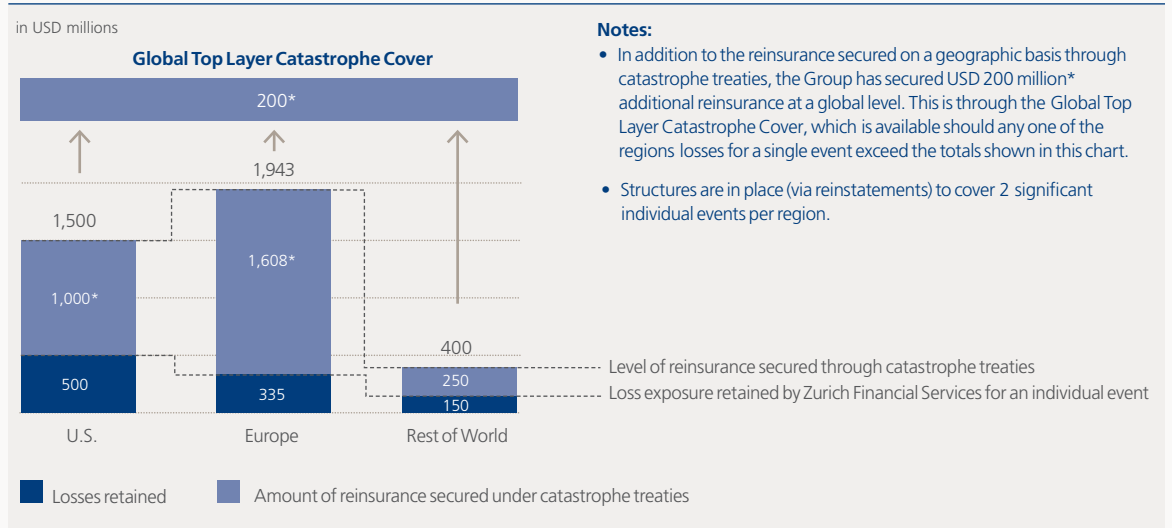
in USD millions

Global Top Layer Catastrophe Cover

200*

1,943

1,500

1,608*

1,000*

400

500

335

250

150

U.S.

Europe

Rest of World

Level of reinsurance secured through catastrophe treaties

Loss exposure retained by Zurich Financial Services for an individual event

Notes:

• In addition to the reinsurance secured on a geographic basis through catastrophe treaties, the Group has secured USD 200 million* additional reinsurance at a global level. This is through the Global Top Layer Catastrophe Cover, which is available should any one of the regions losses for a single event exceed the totals shown in this chart.

• Structures are in place (via reinstatements) to cover 2 significant individual events per region.

Losses retained

Amount of reinsurance secured under catastrophe treaties